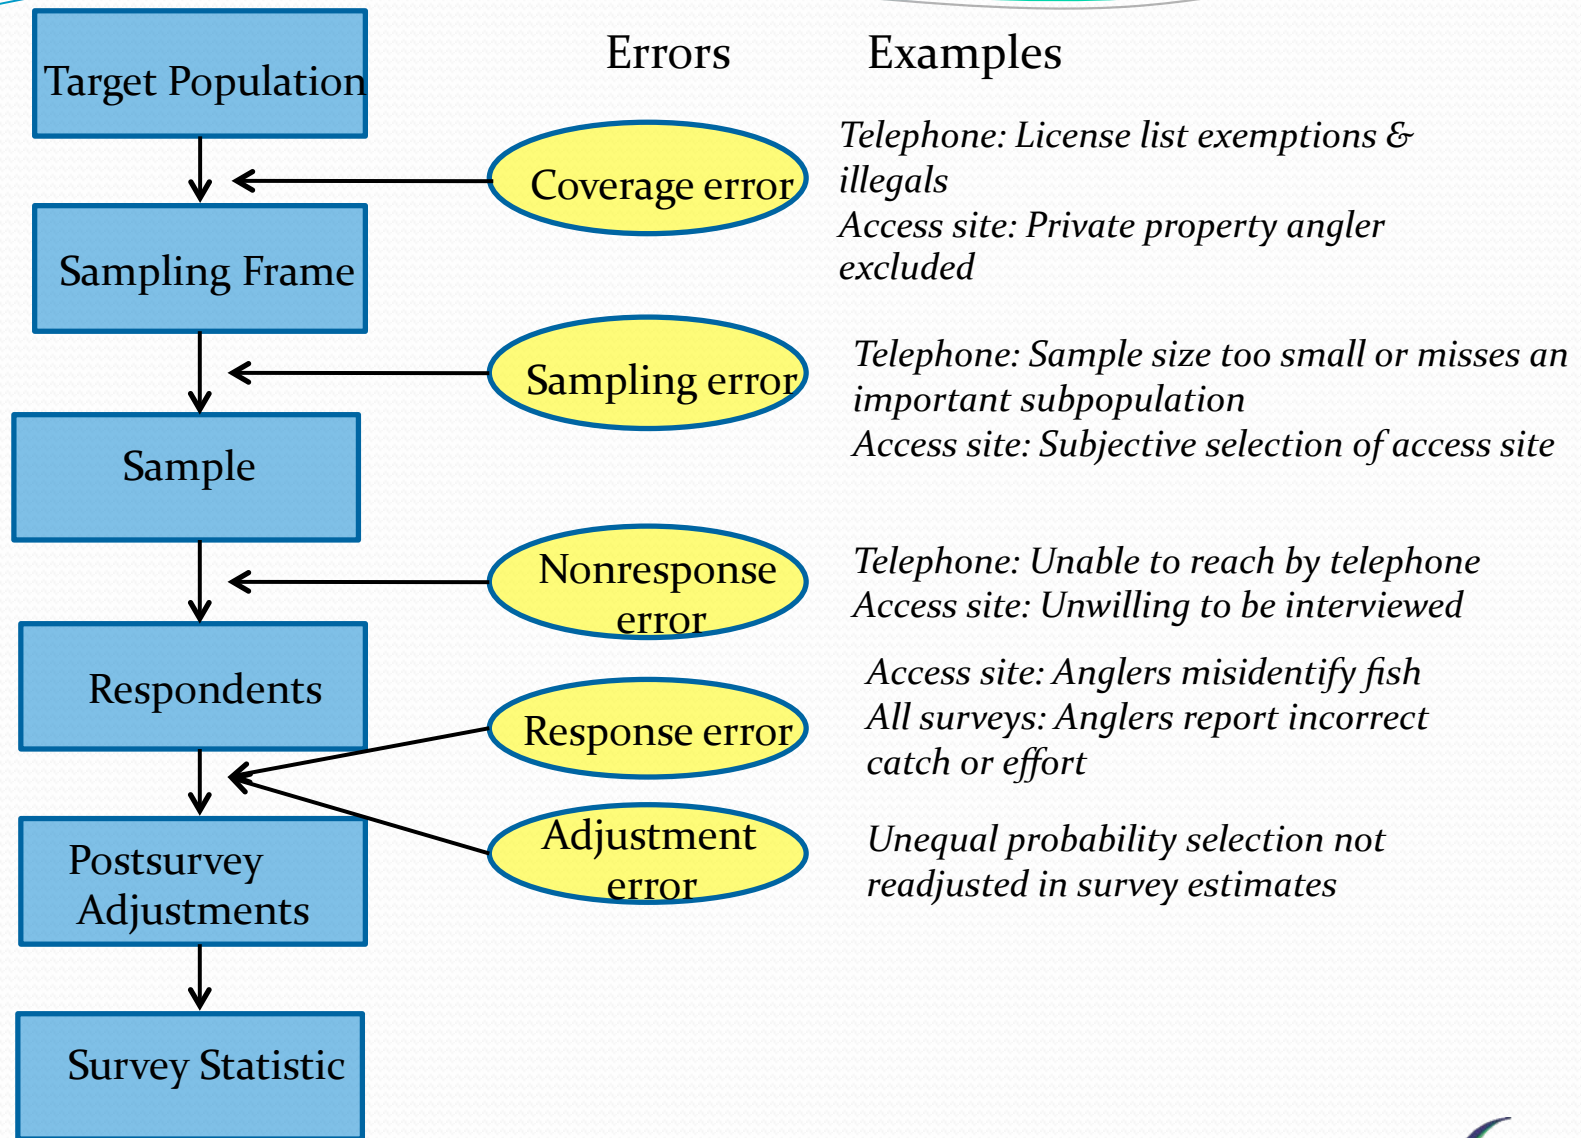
Errors

Examples

Target Population

Coverage error

Telephone: License list exemptions & illegals
Access site: Private property angler excluded

Sampling Frame

Sampling error

Telephone: Sample size too small or misses an important subpopulation
Access site: Subjective selection of access site

Sample

Nonresponse error

Telephone: Unable to reach by telephone
Access site: Unwilling to be interviewed

Respondents

Response error

Access site: Anglers misidentify fish
All surveys: Anglers report incorrect catch or effort

Adjustment error

Unequal probability selection not readjusted in survey estimates

Postsurvey Adjustments

Survey Statistic